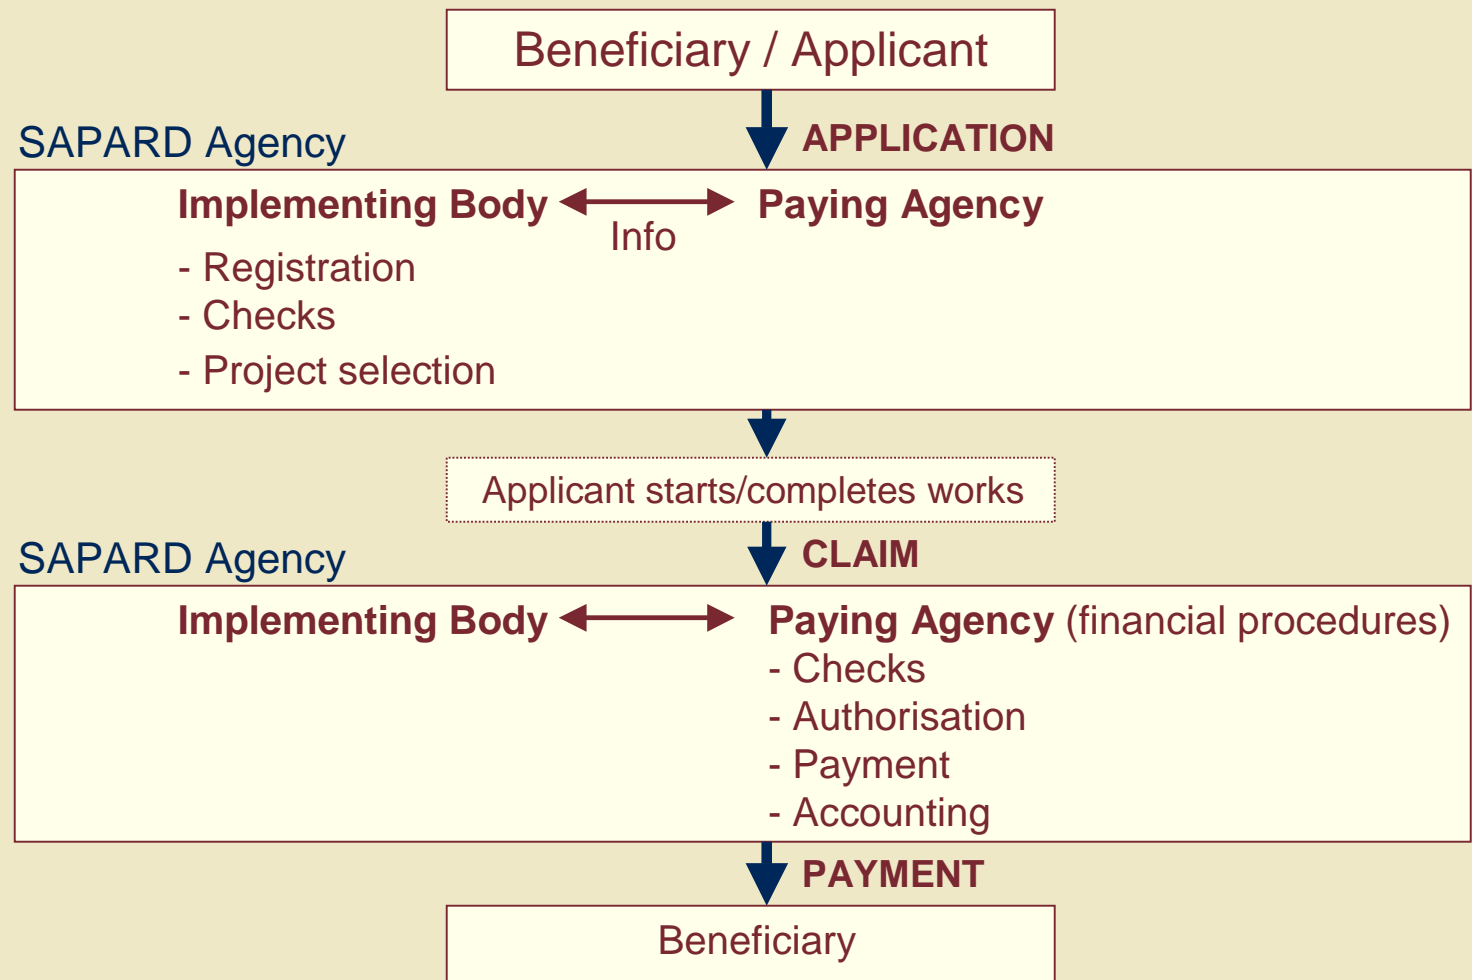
Beneficiary / Applicant

SAPARD Agency

APPLICATION

Implementing Body

Info

Paying Agency

- Registration
- Checks
- Project selection

Applicant starts/completes works

SAPARD Agency

CLAIM

Implementing Body

Paying Agency (financial procedures)
- Checks
- Authorisation
- Payment
- Accounting

PAYMENT

Beneficiary